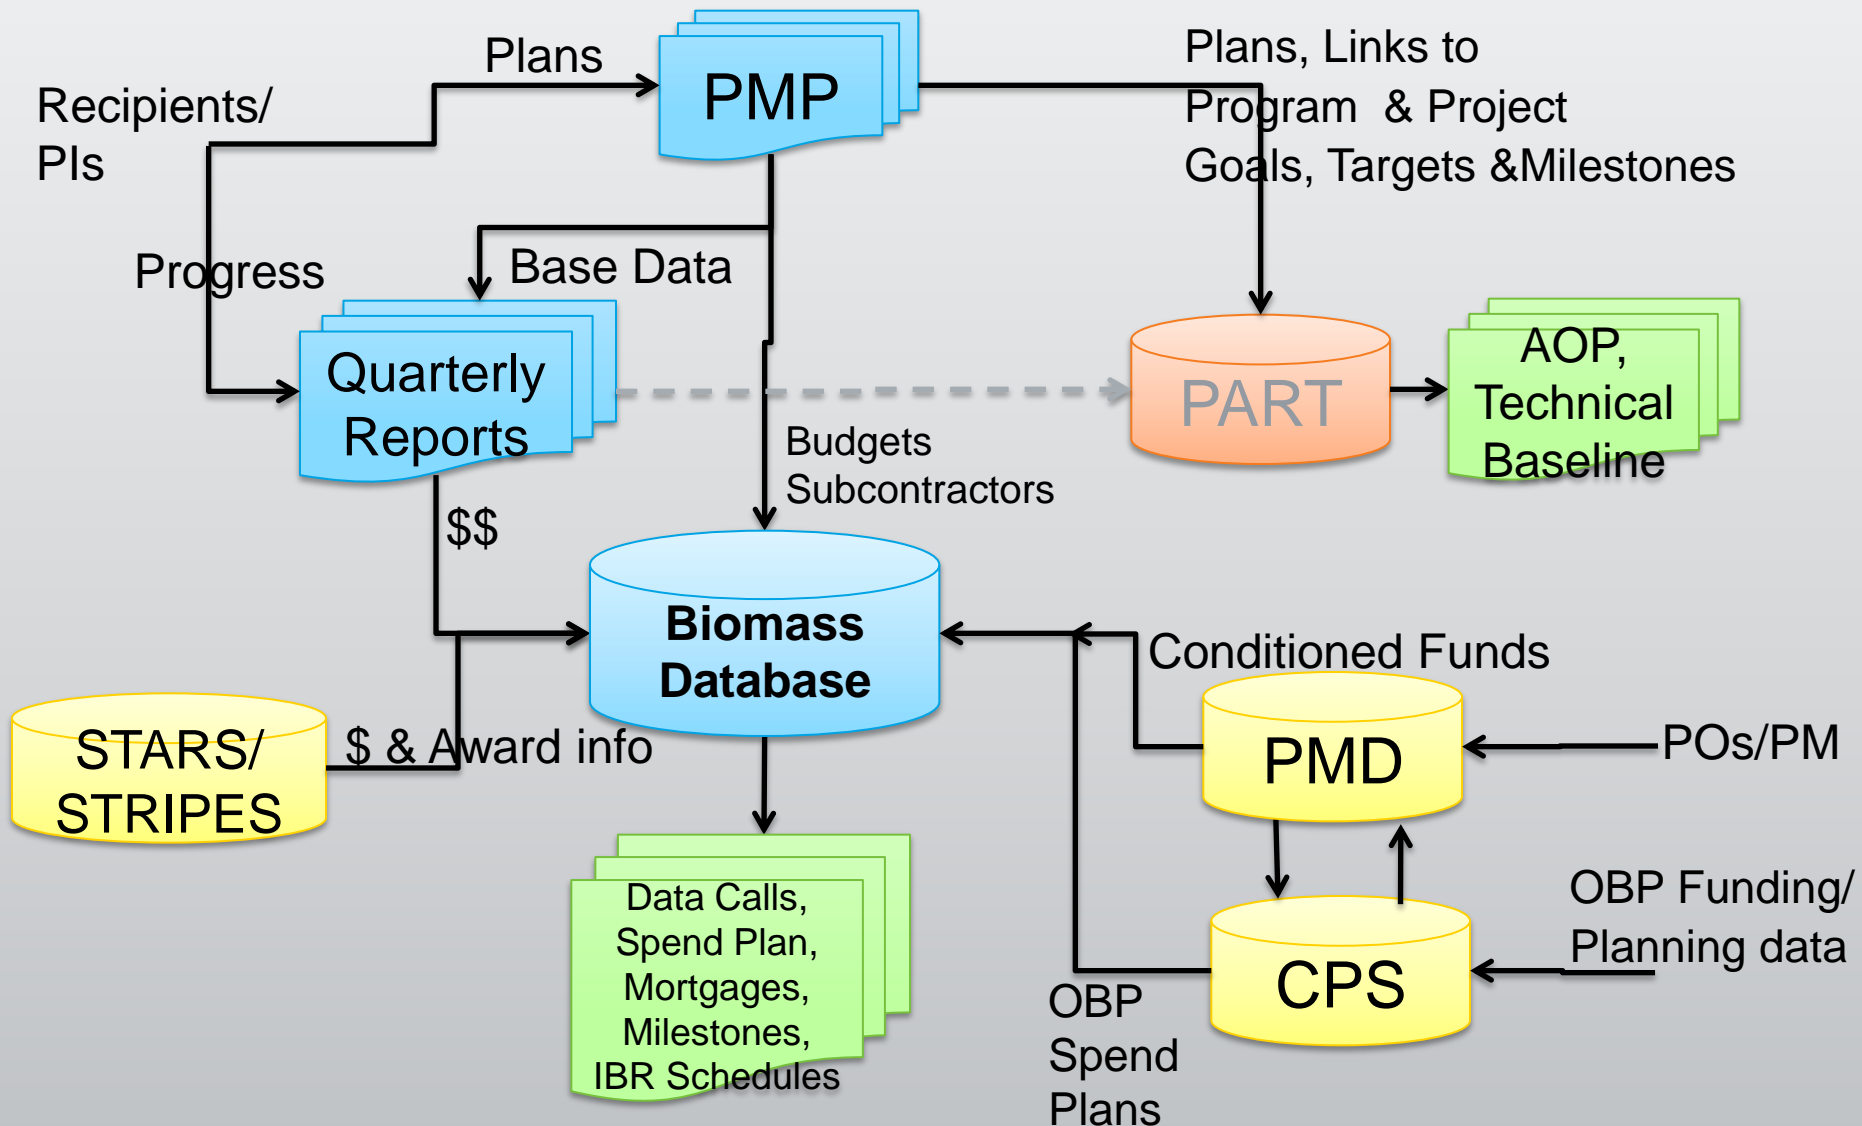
Recipients/ PIs

Plans

PMP

Plans, Links to Program & Project Goals, Targets &Milestones

Progress

Base Data

Quarterly Reports

PART

AOP, Technical Baseline

Budgets Subcontractors

$$

Biomass Database

Conditioned Funds

STARS/ STRIPES

$ & Award info

PMD

POs/PM

Data Calls, Spend Plan, Mortgages, Milestones, IBR Schedules

OBP Funding/ Planning data

CPS

OBP Spend Plans